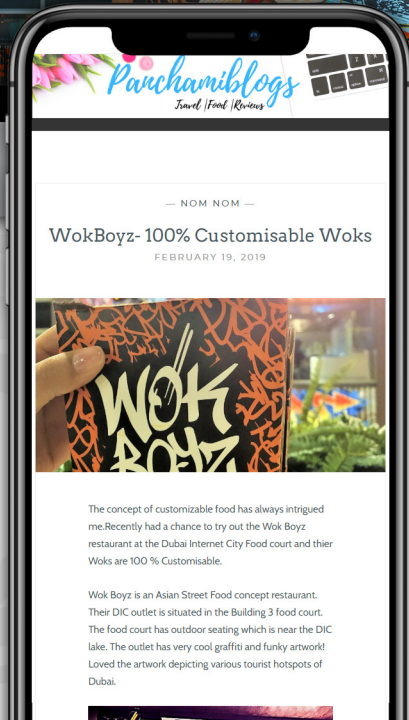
Panchamiblogs
Travel | Food | Reviews

— NOM NOM —

WokBoyz- 100% Customisable Woks

FEBRUARY 19, 2019

WOK BOYZ

The concept of customizable food has always intrigued me.Recently had a chance to try out the Wok Boyz restaurant at the Dubai Internet City Food court and thier Woks are 100 % Customisable.

Wok Boyz is an Asian Street Food concept restaurant. Their DIC outlet is situated in the Building 3 food court. The food court has outdoor seating which is near the DIC lake. The outlet has very cool graffiti and funky artwork! Loved the artwork depicting various tourist hotspots of Dubai.